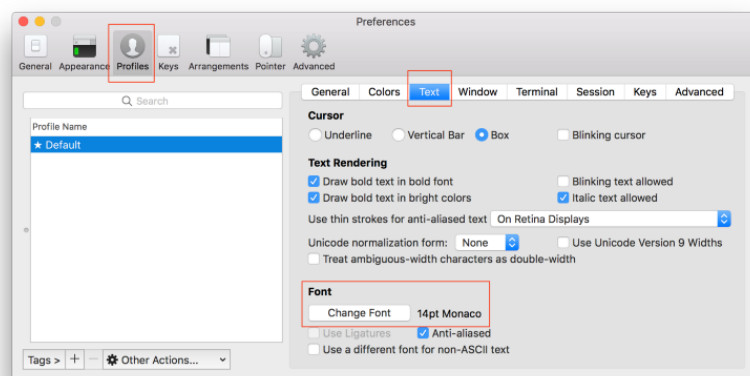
Preferences

General Appearance Profiles Keys Arrangements Pointer Advanced

Search

Profile Name

★ Default

Tags > + − Other Actions...

General Colors Text Window Terminal Session Keys Advanced

Cursor

Underline Vertical Bar Box Blinking cursor

Text Rendering

Draw bold text in bold font Blinking text allowed

Draw bold text in bright colors Italic text allowed

Use thin strokes for anti-aliased text On Retina Displays

Unicode normalization form: None Use Unicode Version 9 Widths

Treat ambiguous-width characters as double-width

Font

Change Font 14pt Monaco

Use Ligatures Anti-aliased

Use a different font for non-ASCII text